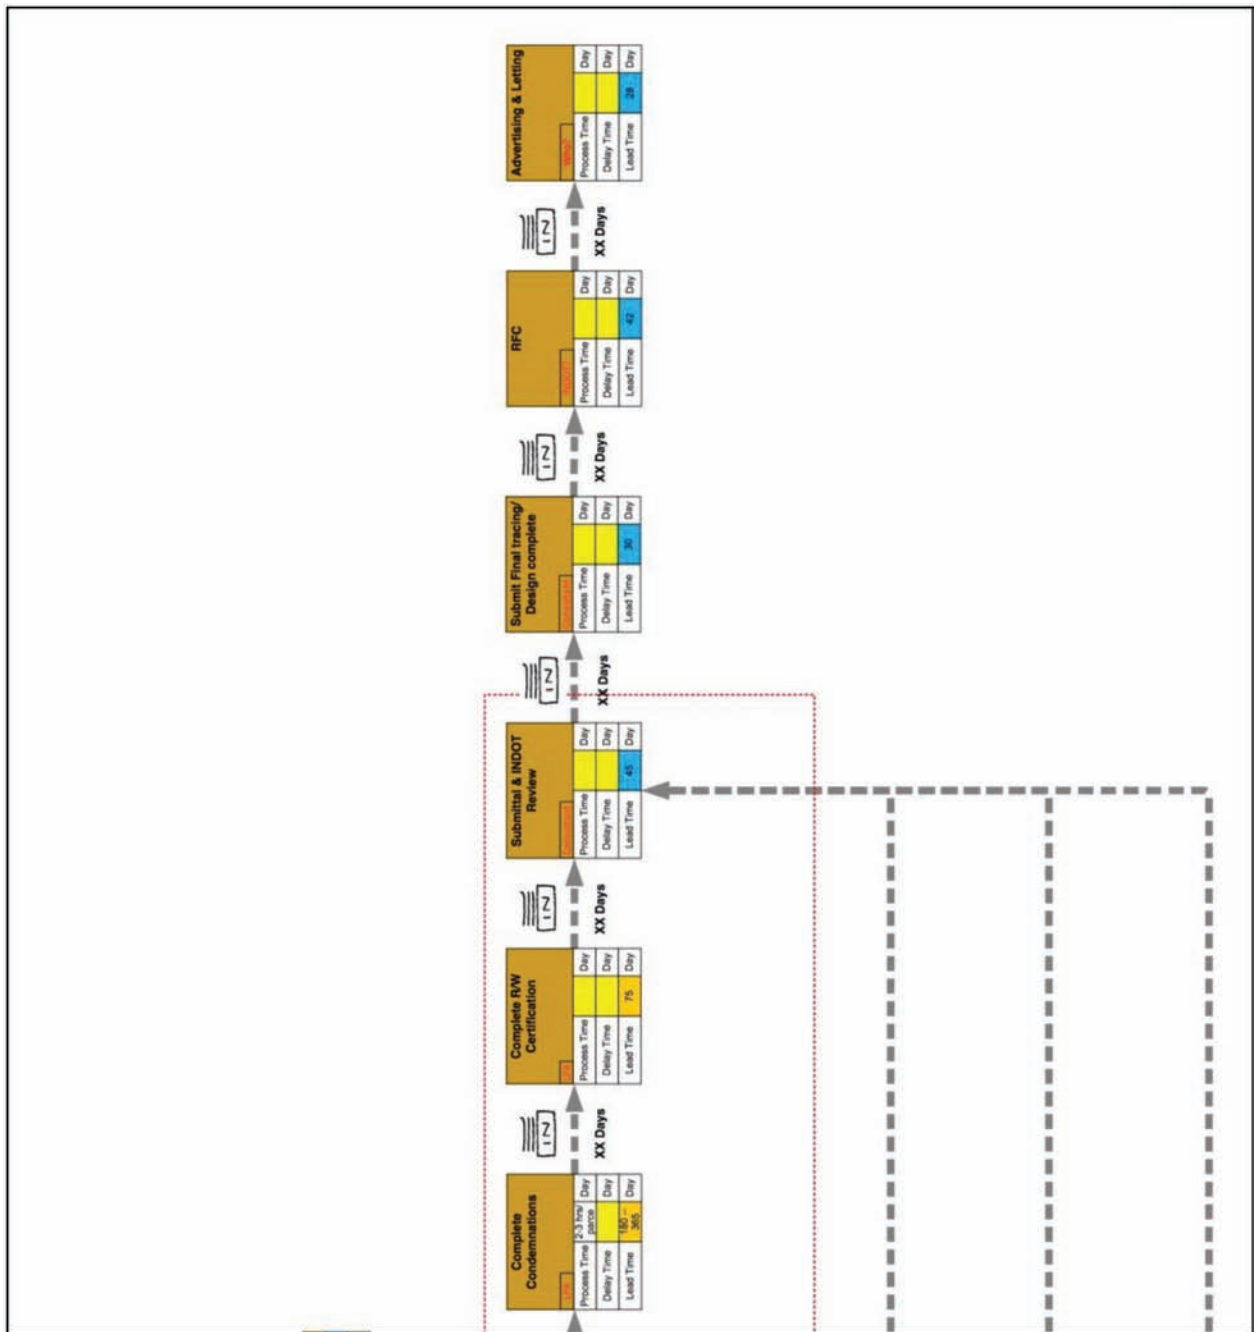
Complete Condemnations

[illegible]

| Process Time | 2-3 hrs/ parcel | Day |
|---|---|---|
| Delay Time | | Day |
| Lead Time | 180 – 365 | Day |

XX Days

Complete R/W Certification

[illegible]

| Process Time | | Day |
|---|---|---|
| Delay Time | | Day |
| Lead Time | 75 | Day |

XX Days

Submittal & INDOT Review

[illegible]

| Process Time | | Day |
|---|---|---|
| Delay Time | | Day |
| Lead Time | 45 | Day |

XX Days

Submit Final tracing/ Design complete

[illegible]

| Process Time | | Day |
|---|---|---|
| Delay Time | | Day |
| Lead Time | 30 | Day |

XX Days

RFC

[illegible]

| Process Time | | Day |
|---|---|---|
| Delay Time | | Day |
| Lead Time | 42 | Day |

XX Days

Advertising & Letting

Who?

| Process Time | | Day |
|---|---|---|
| Delay Time | | Day |
| Lead Time | 28 | Day |